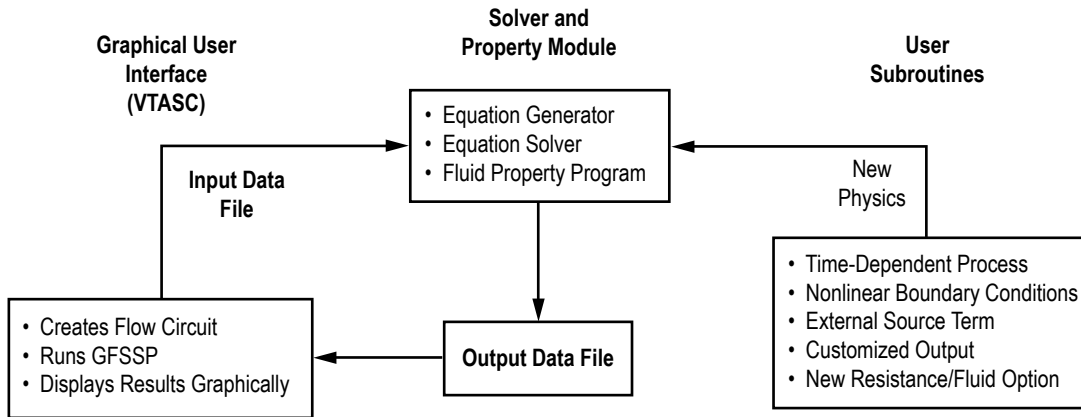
Graphical User Interface (VTASC)

Solver and Property Module

User Subroutines

• Equation Generator
• Equation Solver
• Fluid Property Program

Input Data File

New Physics

• Time-Dependent Process
• Nonlinear Boundary Conditions
• External Source Term
• Customized Output
• New Resistance/Fluid Option

• Creates Flow Circuit
• Runs GFSSP
• Displays Results Graphically

Output Data File